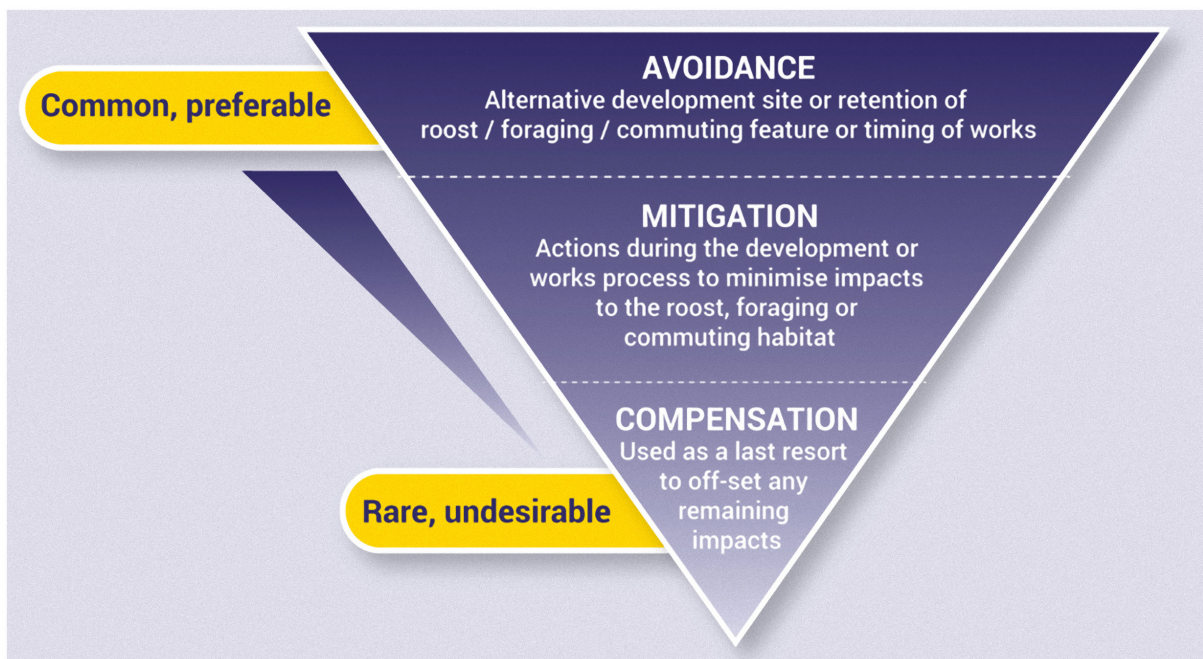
Common, preferable

AVOIDANCE
Alternative development site or retention of roost / foraging / commuting feature or timing of works

MITIGATION
Actions during the development or works process to minimise impacts to the roost, foraging or commuting habitat

COMPENSATION
Used as a last resort to off-set any remaining impacts

Rare, undesirable